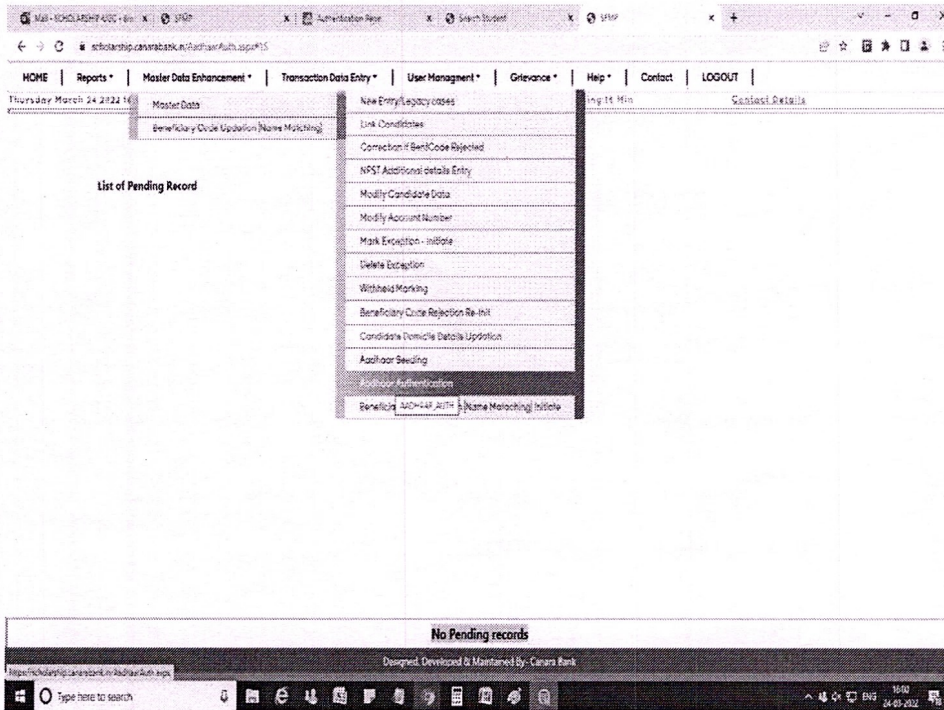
Mail - SCHOLARSHIP 4/22C - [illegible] | SFMP | Authentication Page | Search Student | SFMP

scholarship.canarabank.in/AadhaarAuth.aspx#15

HOME | Reports | Master Data Enhancement | Transaction Data Entry | User Managment | Grievance | Help | Contact | LOGOUT

Thursday March 24 2022 16

Master Data
Beneficiary Code Updation (Name Matching)

New Entry/Legacy cases
Link Candidates
Correction if BeniCode Rejected
NPST Additional details Entry
Modify Candidate Data
Modify Account Number
Mark Exception - Initiate
Delete Exception
Withheld Marking
Beneficiary Code Rejection Re-Init
Candidate Domicile Details Updation
Aadhaar Seeding
Aadhaar Authentication
Beneficia AADHAAR_AUTH (Name Matching) Initiate

ing 14 Min

Contact Details

List of Pending Record

No Pending records

Designed, Developed & Maintained By- Canara Bank

https://scholarship.canarabank.in/AadhaarAuth.aspx

Type here to search

ENG 16:02 24-03-2022